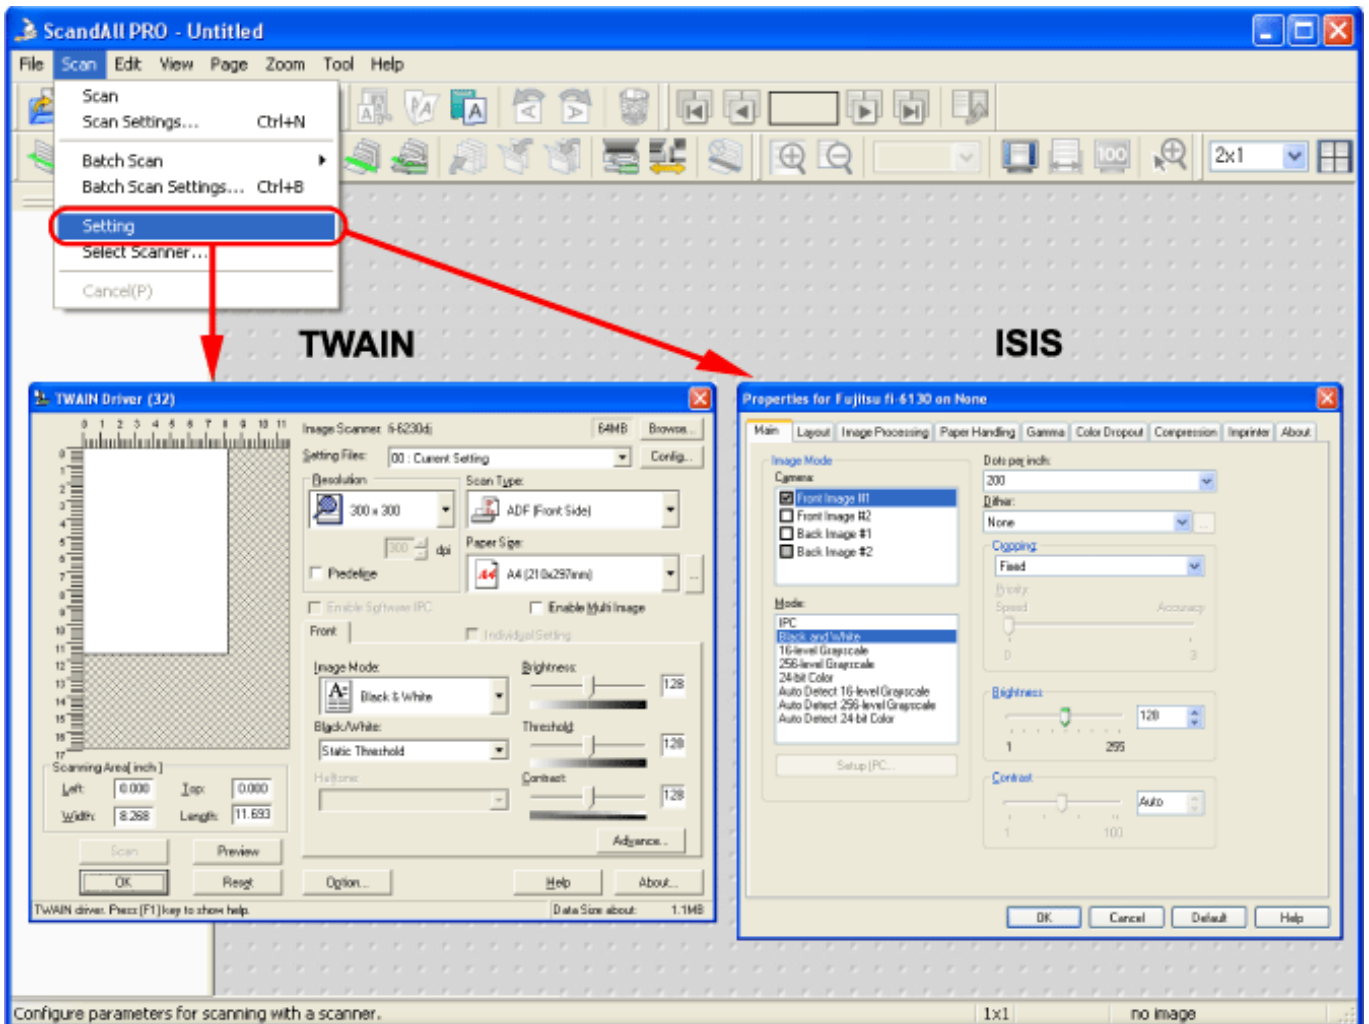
ScandAll PRO - Untitled

File Scan Edit View Page Zoom Tool Help

Scan
Scan Settings... Ctrl+N
Batch Scan
Batch Scan Settings... Ctrl+B
Setting
Select Scanner...
Cancel(P)

2x1

TWAIN

ISIS

TWAIN Driver (32)

0 1 2 3 4 5 6 7 8 9 10 11

Image Scanner: fi-6230dj 64MB Browse...
Setting Files: 00 : Current Setting Config...
Resolution
300 x 300
300 dpi
Predefine
Scan Type:
ADF (Front Side)
Paper Size:
A4 (210x297mm)
Enable Software IPC
Enable Multi Image
Front
Individual Setting
Image Mode:
Black & White
Black/White:
Static Threshold
Halftone:
Brightness:
128
Threshold:
128
Contrast:
128
Advance...
Scanning Area[ inch ]
Left: 0.000 Top: 0.000
Width: 8.268 Length: 11.693
Scan Preview
OK Reset
Option... Help About...
TWAIN driver. Press [F1] key to show help.
Data Size about: 1.1MB

Properties for Fujitsu fi-6130 on None

Main Layout Image Processing Paper Handling Gamma Color Dropout Compression Imprinter About

Image Mode
Camera:
Front Image #1
Front Image #2
Back Image #1
Back Image #2
Mode:
IPC
Black and White
16-level Grayscale
256-level Grayscale
24-bit Color
Auto Detect 16-level Grayscale
Auto Detect 256-level Grayscale
Auto Detect 24-bit Color
Setup IPC...
Dots per inch:
200
Dither:
None
Cropping
Fixed
Priority
Speed Accuracy
0 3
Brightness
128
1 255
Contrast
Auto
1 100
OK Cancel Default Help

Configure parameters for scanning with a scanner. 1x1 no image